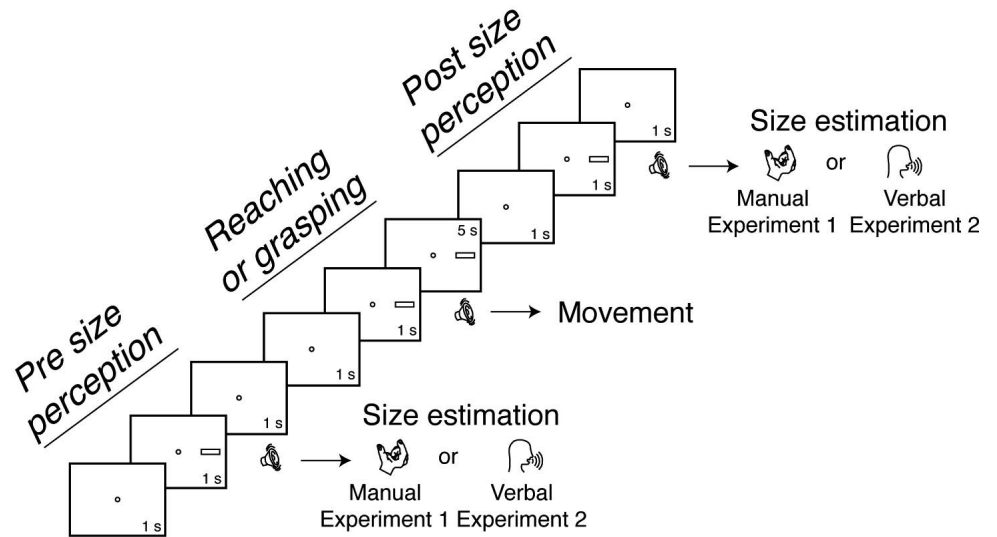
Post size perception

Size estimation

1 s

or

1 s

Manual Experiment 1

Verbal Experiment 2

Reaching or grasping

5 s

1 s

1 s

Movement

Pre size perception

1 s

1 s

Size estimation

1 s

or

1 s

Manual Experiment 1

Verbal Experiment 2